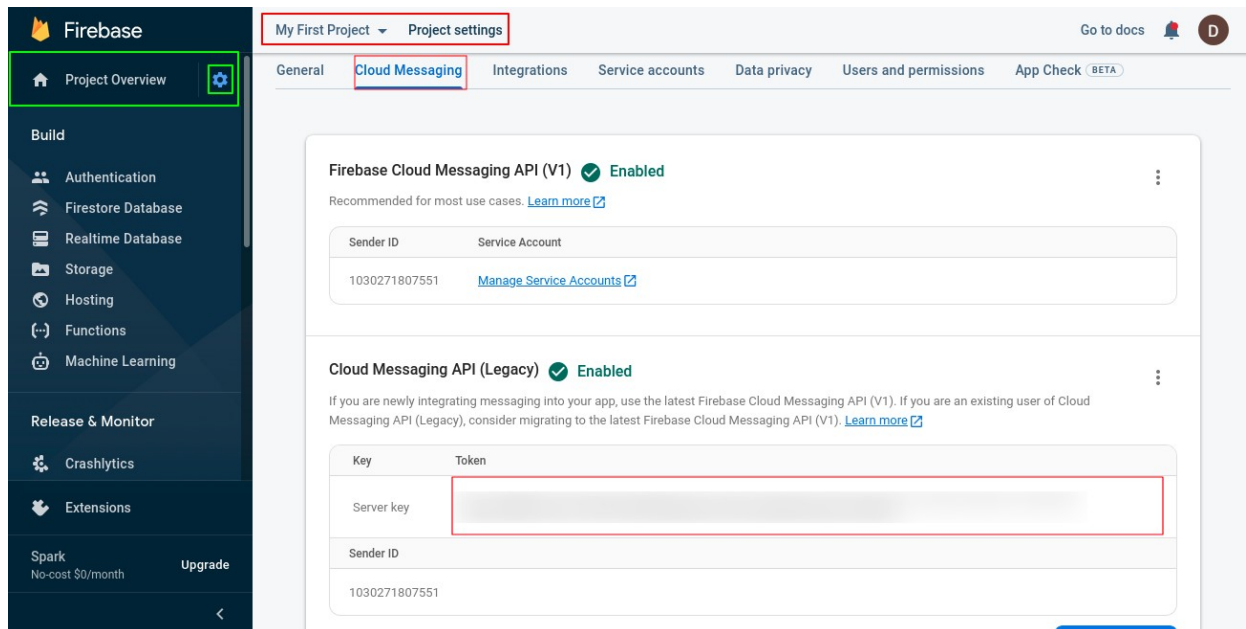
Firebase

Project Overview

Build

Authentication
Firestore Database
Realtime Database
Storage
Hosting
Functions
Machine Learning

Release & Monitor

Crashlytics

Extensions

Spark
No-cost $0/month
Upgrade

<

My First Project ▾ Project settings

Go to docs D

General Cloud Messaging Integrations Service accounts Data privacy Users and permissions App Check BETA

Firebase Cloud Messaging API (V1) Enabled

Recommended for most use cases. Learn more

| Sender ID | Service Account |
|---|---|
| 1030271807551 | Manage Service Accounts |

Cloud Messaging API (Legacy) Enabled

If you are newly integrating messaging into your app, use the latest Firebase Cloud Messaging API (V1). If you are an existing user of Cloud Messaging API (Legacy), consider migrating to the latest Firebase Cloud Messaging API (V1). Learn more

| Key | Token |
|---|---|
| Server key | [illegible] |

Sender ID

1030271807551